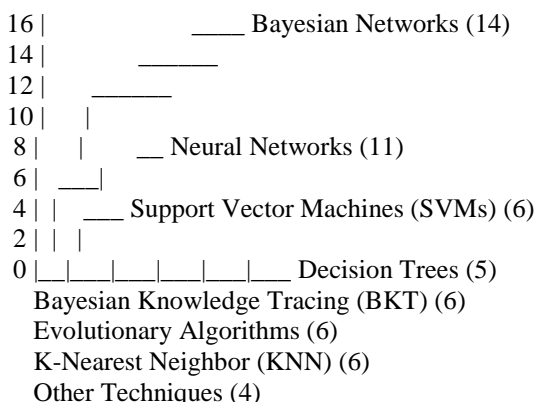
16 | ____ Bayesian Networks (14)
14 | ______
12 | ______
10 | |
8 | | __ Neural Networks (11)
6 | ___|
4 | | ___ Support Vector Machines (SVMs) (6)
2 | | |
0 |__|___|___|___|___|___ Decision Trees (5)
Bayesian Knowledge Tracing (BKT) (6)
Evolutionary Algorithms (6)
K-Nearest Neighbor (KNN) (6)
Other Techniques (4)